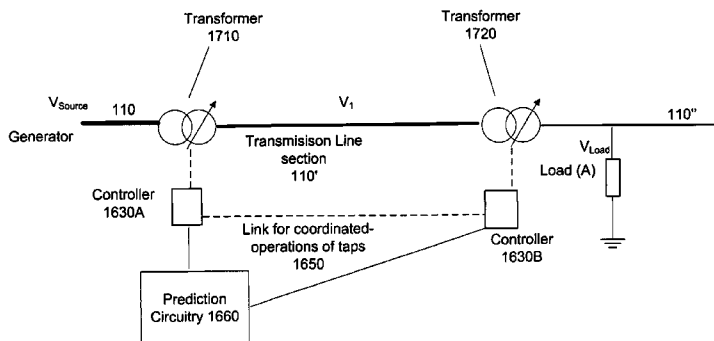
Transformer
1710

Transformer
1720

$V_{Source}$ 110

$V_1$

110''

Generator

Transmisison Line section
110'

$V_{Load}$

Load (A)

Controller
1630A

Link for coordinated-operations of taps
1650

Controller
1630B

Prediction Circuitry 1660